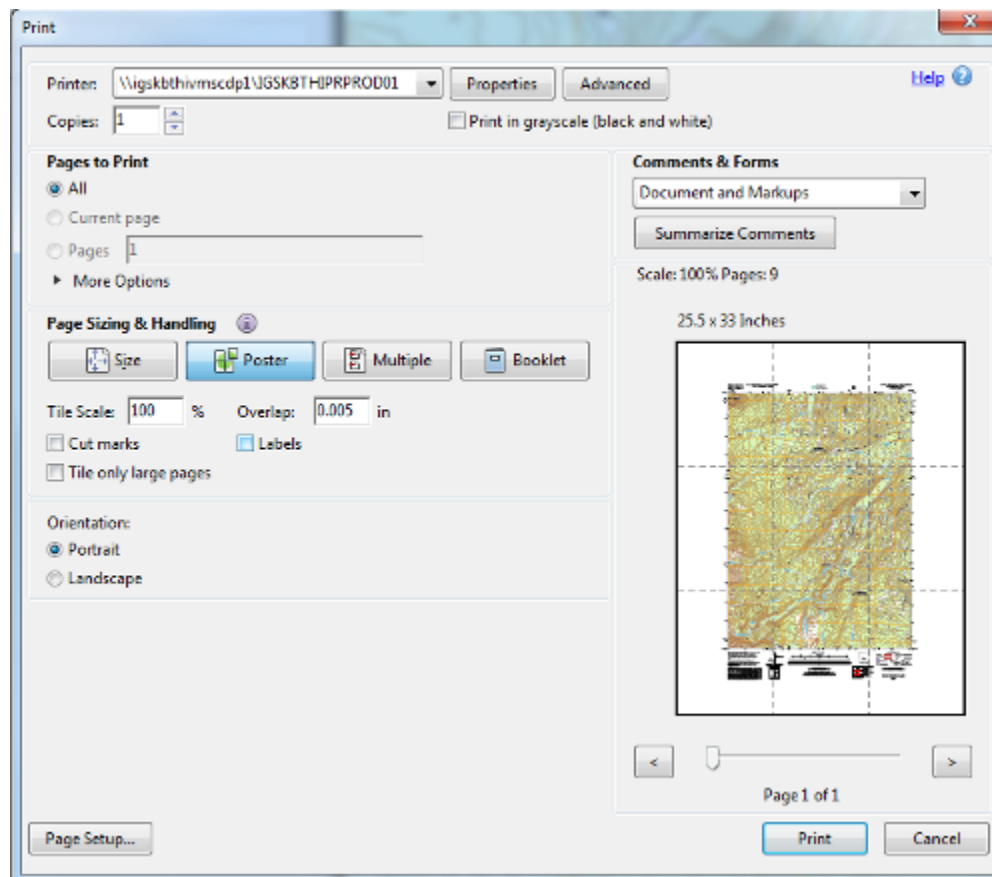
Print

Printer: \\igskbthivmscdp1\IGSKBTHIPRPROD01

Properties

Advanced

Help

Copies: 1

Print in grayscale (black and white)

Pages to Print

All

Current page

Pages 1

More Options

Page Sizing & Handling

Size

Poster

Multiple

Booklet

Tile Scale: 100 %

Overlap: 0.005 in

Cut marks

Labels

Tile only large pages

Orientation:

Portrait

Landscape

Comments & Forms

Document and Markups

Summarize Comments

Scale: 100% Pages: 9

25.5 x 33 Inches

<

>

Page 1 of 1

Page Setup...

Print

Cancel